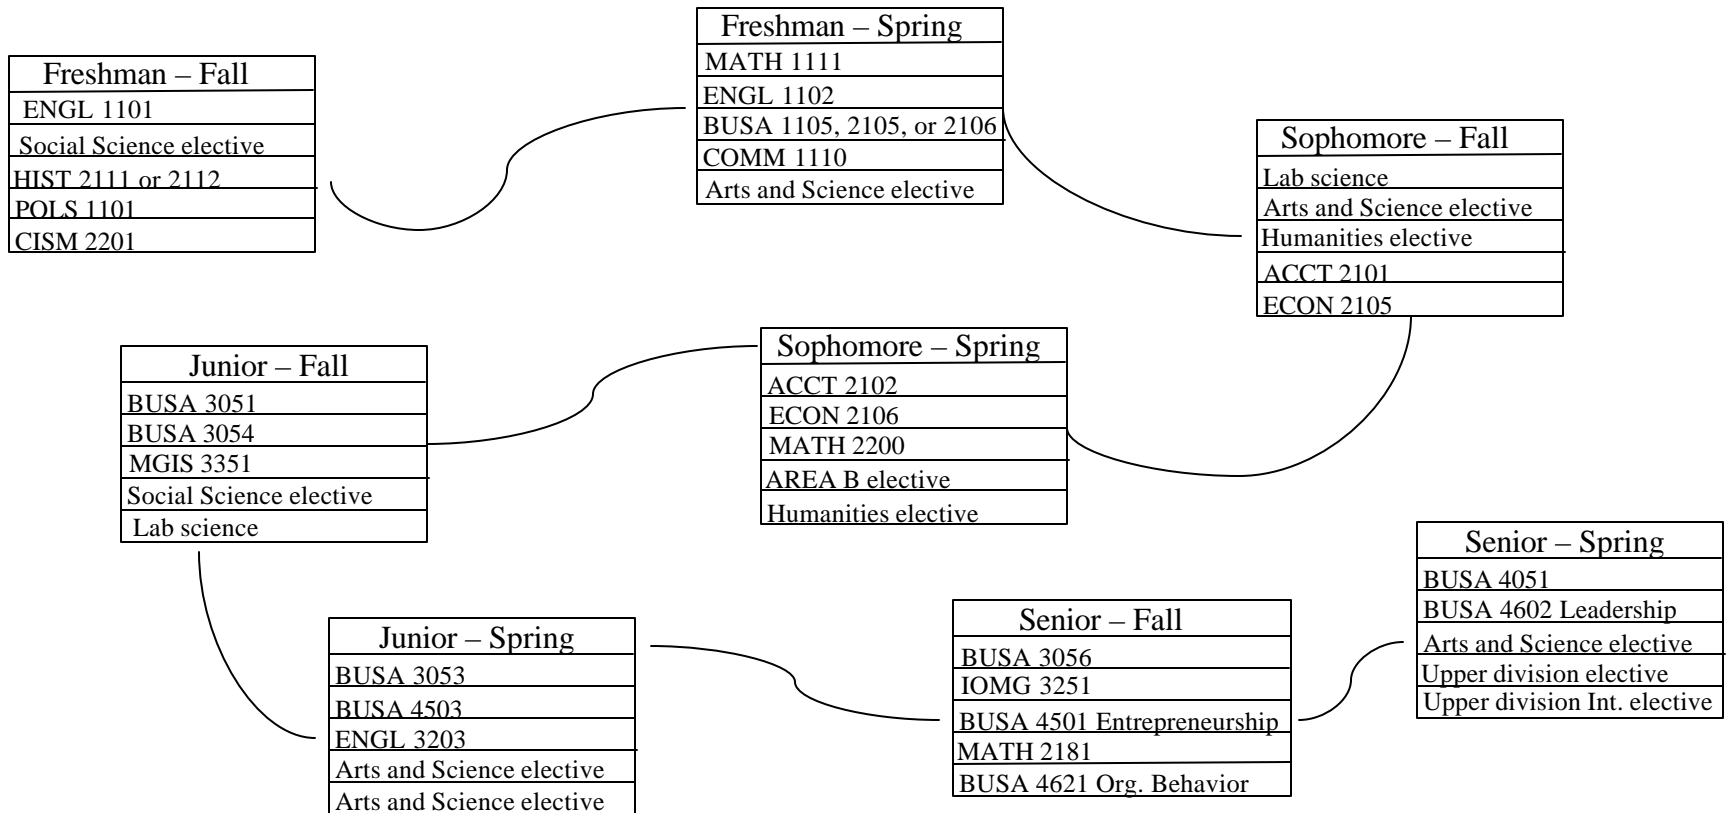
Freshman – Fall
ENGL 1101
Social Science elective
HIST 2111 or 2112
POLS 1101
CISM 2201

Freshman – Spring
MATH 1111
ENGL 1102
BUSA 1105, 2105, or 2106
COMM 1110
Arts and Science elective

Sophomore – Fall
Lab science
Arts and Science elective
Humanities elective
ACCT 2101
ECON 2105

Sophomore – Spring
ACCT 2102
ECON 2106
MATH 2200
AREA B elective
Humanities elective

Junior – Fall
BUSA 3051
BUSA 3054
MGIS 3351
Social Science elective
Lab science

Junior – Spring
BUSA 3053
BUSA 4503
ENGL 3203
Arts and Science elective
Arts and Science elective

Senior – Fall
BUSA 3056
IOMG 3251
BUSA 4501 Entrepreneurship
MATH 2181
BUSA 4621 Org. Behavior

Senior – Spring
BUSA 4051
BUSA 4602 Leadership
Arts and Science elective
Upper division elective
Upper division Int. elective